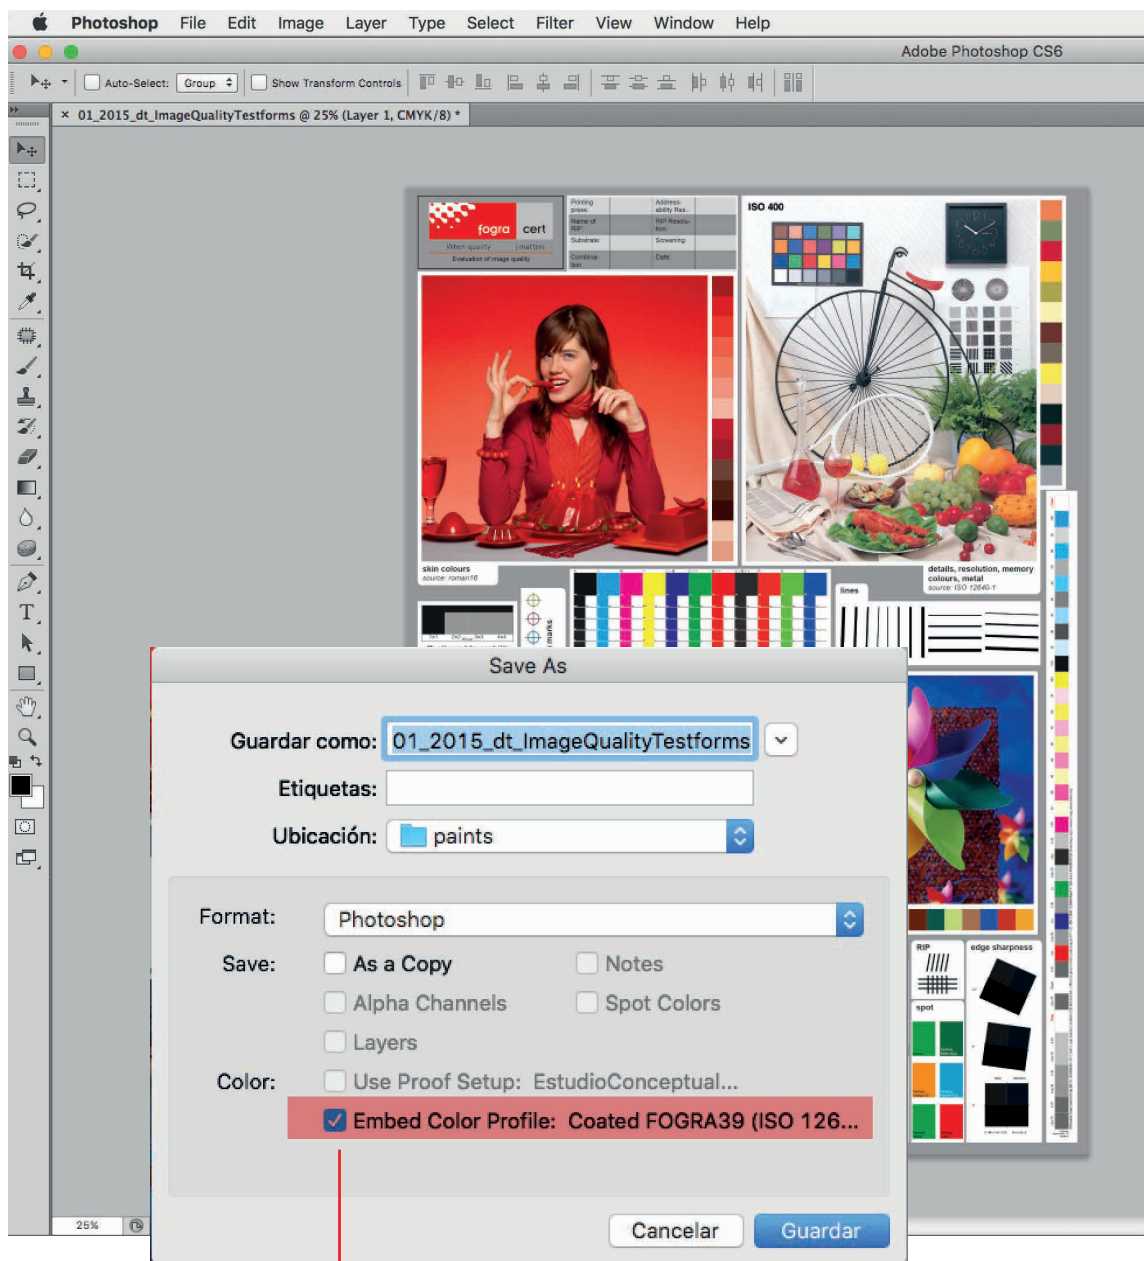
Photoshop File Edit Image Layer Type Select Filter View Window Help

Adobe Photoshop CS6

Auto-Select: Group Show Transform Controls

× 01_2015_dt_ImageQualityTestforms @ 25% (Layer 1, CMYK/8) *

fogra cert

ISO 400

skin colours

lines

details, resolution, memory colours, metal

RIP

edge sharpness

spot

25%

Save As

Guardar como: 01_2015_dt_ImageQualityTestforms

Etiquetas:

Ubicación: paints

Format: Photoshop

Save: As a Copy Notes

Alpha Channels Spot Colors

Layers

Color: Use Proof Setup: EstudioConceptual...

Embed Color Profile: Coated FOGRA39 (ISO 126...

Cancelar Guardar